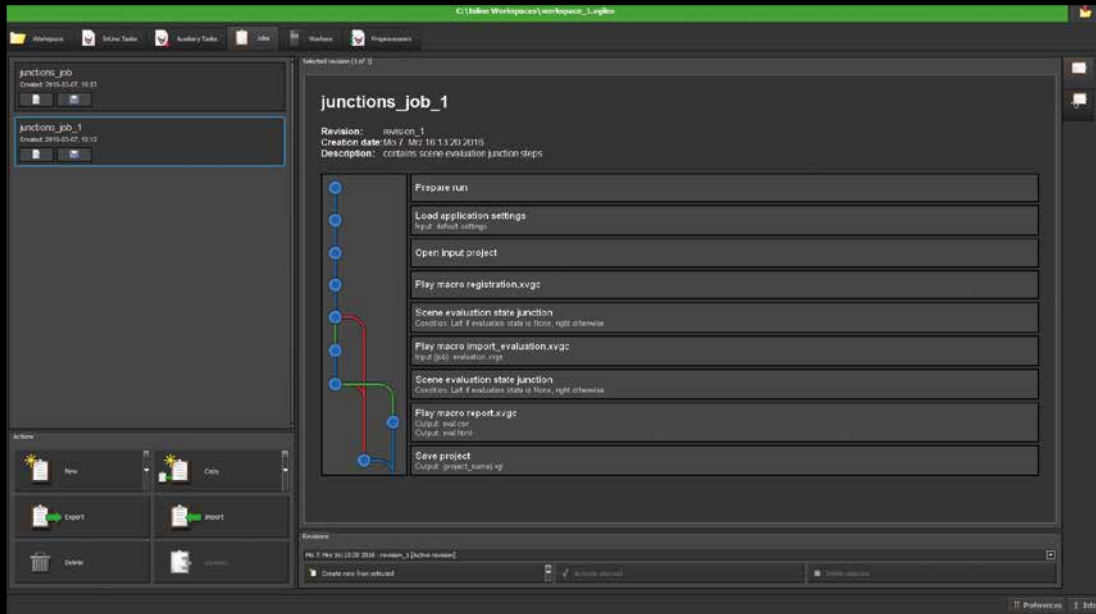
C:\Inline Workspaces\workspace_1.vglex

Workspace
Inline Tasks
Auxiliary Tasks
Jobs
Worker
Preprocessors

junctions_job
Created: 2016-03-07, 10:03

junctions_job_1
Created: 2016-03-07, 15:13

Selected revision (1 of 1)

junctions_job_1

Revision: revision_1
Creation date: Mo 7. Mrz 16:13:20 2016
Description: contains scene evaluation junction steps

Prepare run

Load application settings
Input: default settings

Open input project

Play macro registration.xvgc

Scene evaluation state junction
Condition: Left if evaluation state is None, right otherwise

Play macro import_evaluation.xvgc
Input (job): evaluation.xvgt

Scene evaluation state junction
Condition: Left if evaluation state is None, right otherwise

Play macro report.xvgc
Output: eval.csv
Output: eval.html

Save project
Output: {project_name}.vgl

Actions

New

Copy

Export

Import

Delete

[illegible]

Revisions

Mo 7. Mrz 16:13:20 2016 - revision_1 [Active revision]

Create new from selected

Activate selected

Delete selected

Preferences
Info